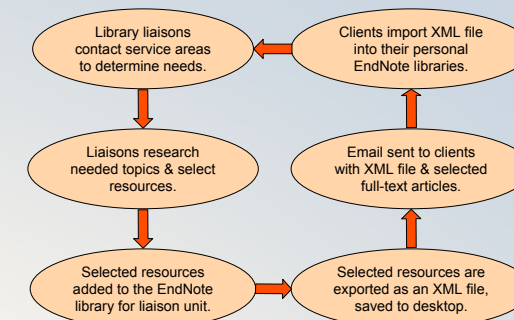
Library liaisons contact service areas to determine needs.

Liaisons research needed topics & select resources.

Selected resources added to the EndNote library for liaison unit.

Selected resources are exported as an XML file, saved to desktop.

Email sent to clients with XML file & selected full-text articles.

Clients import XML file into their personal EndNote libraries.